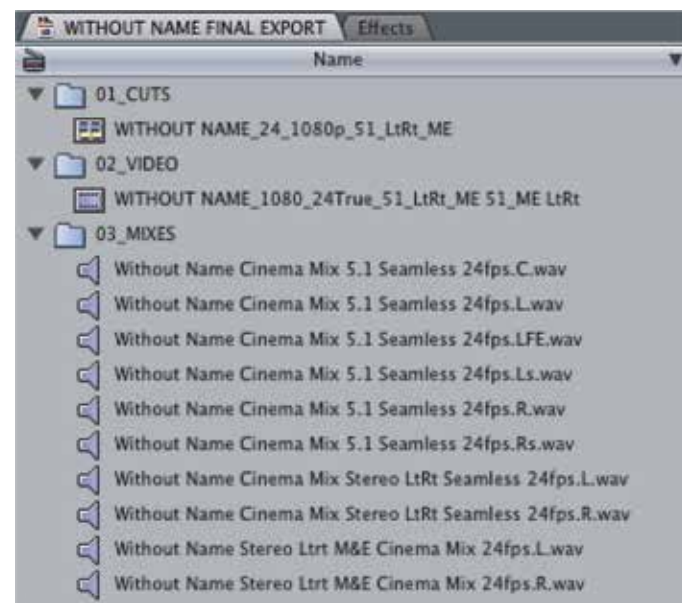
WITHOUT NAME FINAL EXPORT
Effects
Name
01_CUTS
WITHOUT NAME_24_1080p_51_LtRt_ME
02_VIDEO
WITHOUT NAME_1080_24True_51_LtRt_ME 51_ME LtRt
03_MIXES
Without Name Cinema Mix 5.1 Seamless 24fps.C.wav
Without Name Cinema Mix 5.1 Seamless 24fps.L.wav
Without Name Cinema Mix 5.1 Seamless 24fps.LFE.wav
Without Name Cinema Mix 5.1 Seamless 24fps.Ls.wav
Without Name Cinema Mix 5.1 Seamless 24fps.R.wav
Without Name Cinema Mix 5.1 Seamless 24fps.Rs.wav
Without Name Cinema Mix Stereo LtRt Seamless 24fps.L.wav
Without Name Cinema Mix Stereo LtRt Seamless 24fps.R.wav
Without Name Stereo Ltrt M&E Cinema Mix 24fps.L.wav
Without Name Stereo Ltrt M&E Cinema Mix 24fps.R.wav